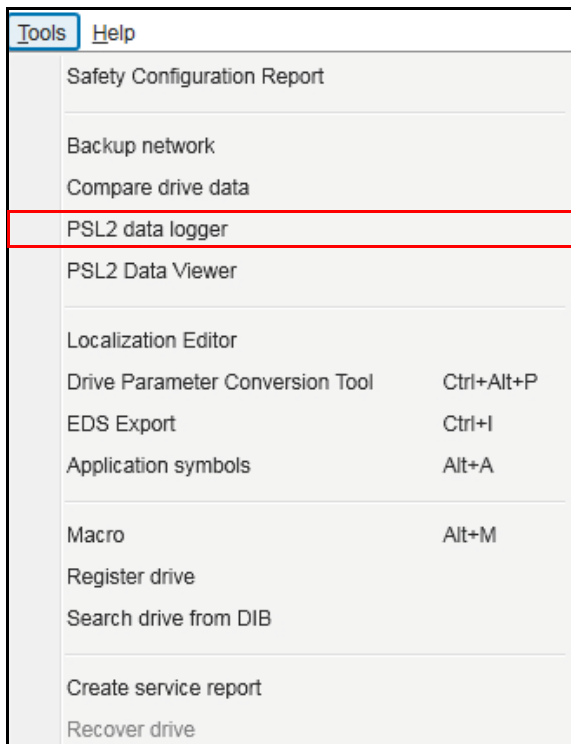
Tools Help

Safety Configuration Report

Backup network
Compare drive data
PSL2 data logger
PSL2 Data Viewer

Localization Editor
Drive Parameter Conversion Tool Ctrl+Alt+P
EDS Export Ctrl+I
Application symbols Alt+A

Macro Alt+M
Register drive
Search drive from DIB

Create service report
Recover drive